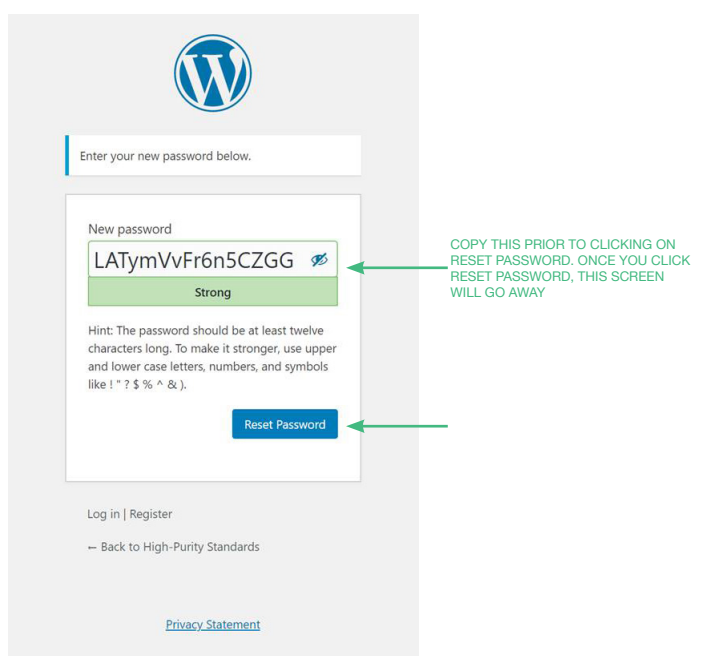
Enter your new password below.

New password

LATymVvFr6n5CZGG

Strong

Hint: The password should be at least twelve characters long. To make it stronger, use upper and lower case letters, numbers, and symbols like ! " ? $ % ^ & ).

Reset Password

COPY THIS PRIOR TO CLICKING ON RESET PASSWORD. ONCE YOU CLICK RESET PASSWORD, THIS SCREEN WILL GO AWAY

Log in | Register

← Back to High-Purity Standards

Privacy Statement